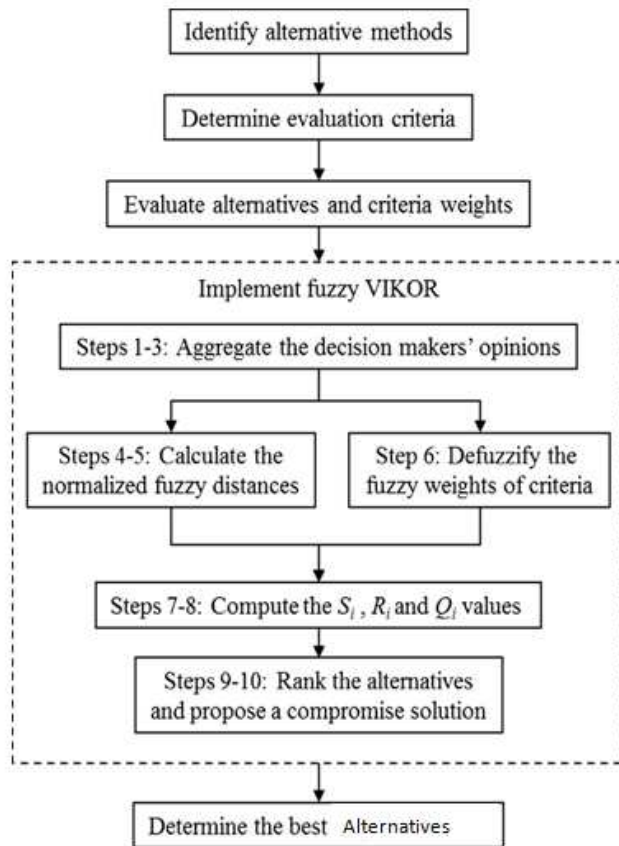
Identify alternative methods

Determine evaluation criteria

Evaluate alternatives and criteria weights

Implement fuzzy VIKOR

Steps 1-3: Aggregate the decision makers' opinions

Steps 4-5: Calculate the normalized fuzzy distances

Step 6: Defuzzify the fuzzy weights of criteria

Steps 7-8: Compute the $S_i$ , $R_i$ and $Q_i$ values

Steps 9-10: Rank the alternatives and propose a compromise solution

Determine the best Alternatives